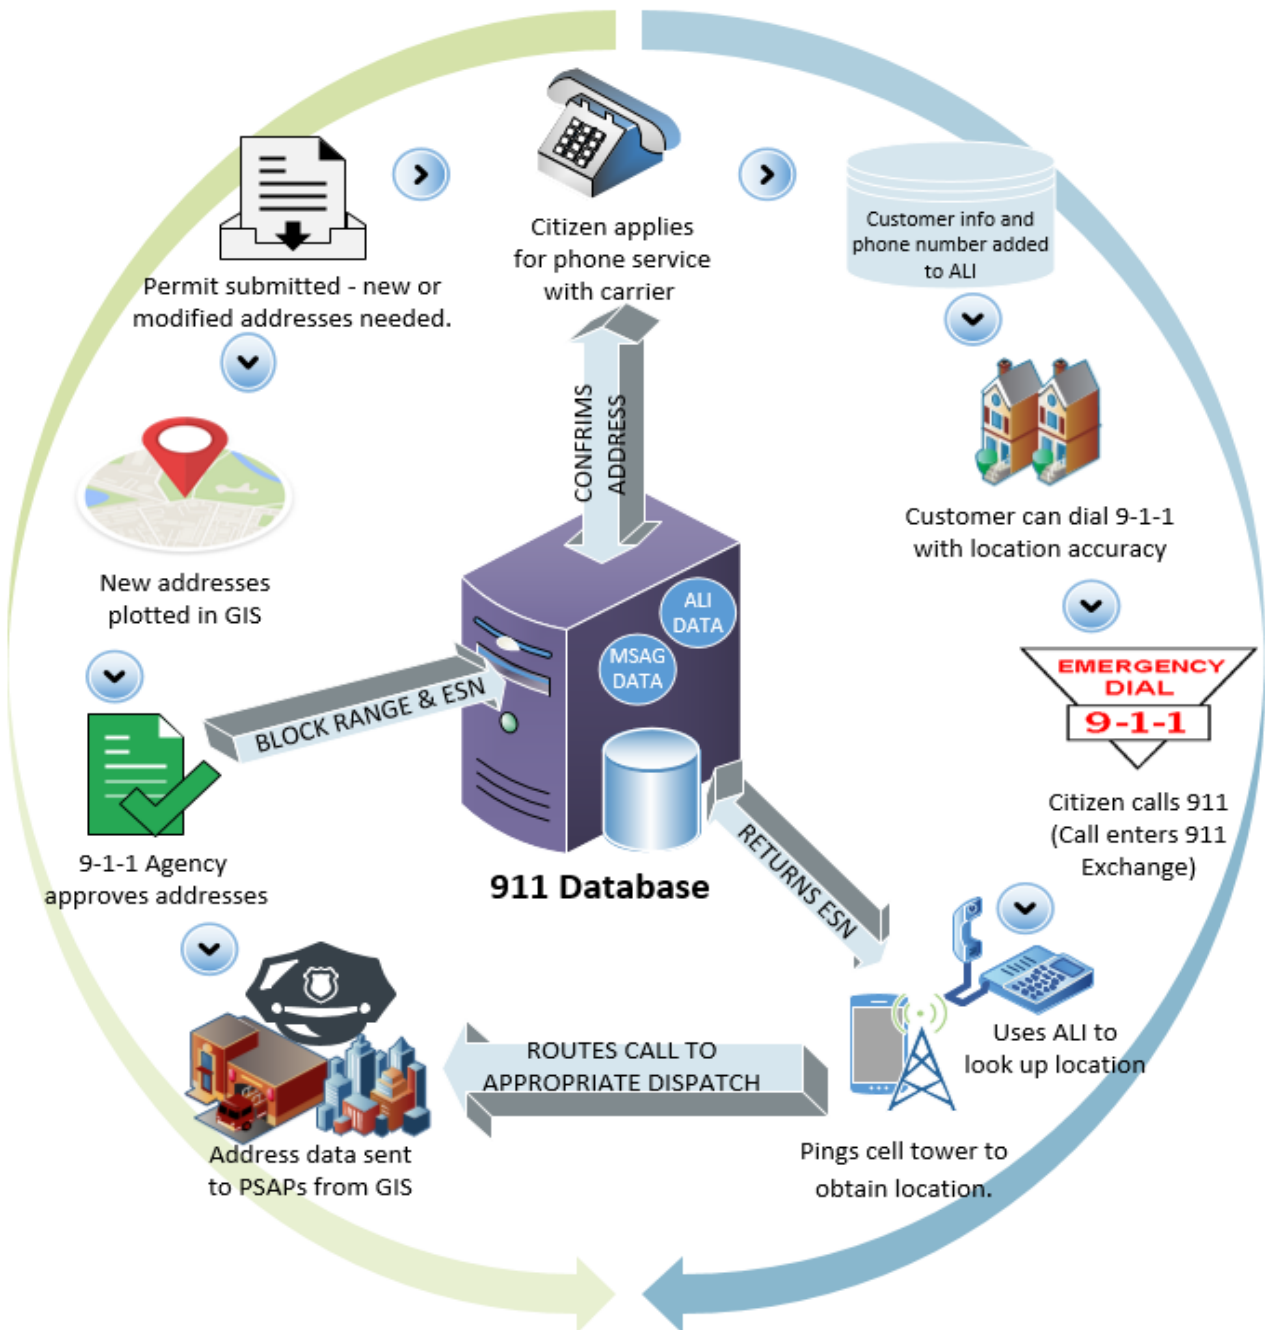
Permit submitted - new or modified addresses needed.

Citizen applies for phone service with carrier

Customer info and phone number added to ALI

CONFIRMS ADDRESS

New addresses plotted in GIS

Customer can dial 9-1-1 with location accuracy

ALI DATA

MSAG DATA

BLOCK RANGE & ESN

EMERGENCY DIAL 9-1-1

Citizen calls 911 (Call enters 911 Exchange)

9-1-1 Agency approves addresses

911 Database

RETURNS ESN

Uses ALI to look up location

ROUTES CALL TO APPROPRIATE DISPATCH

Address data sent to PSAPs from GIS

Pings cell tower to obtain location.